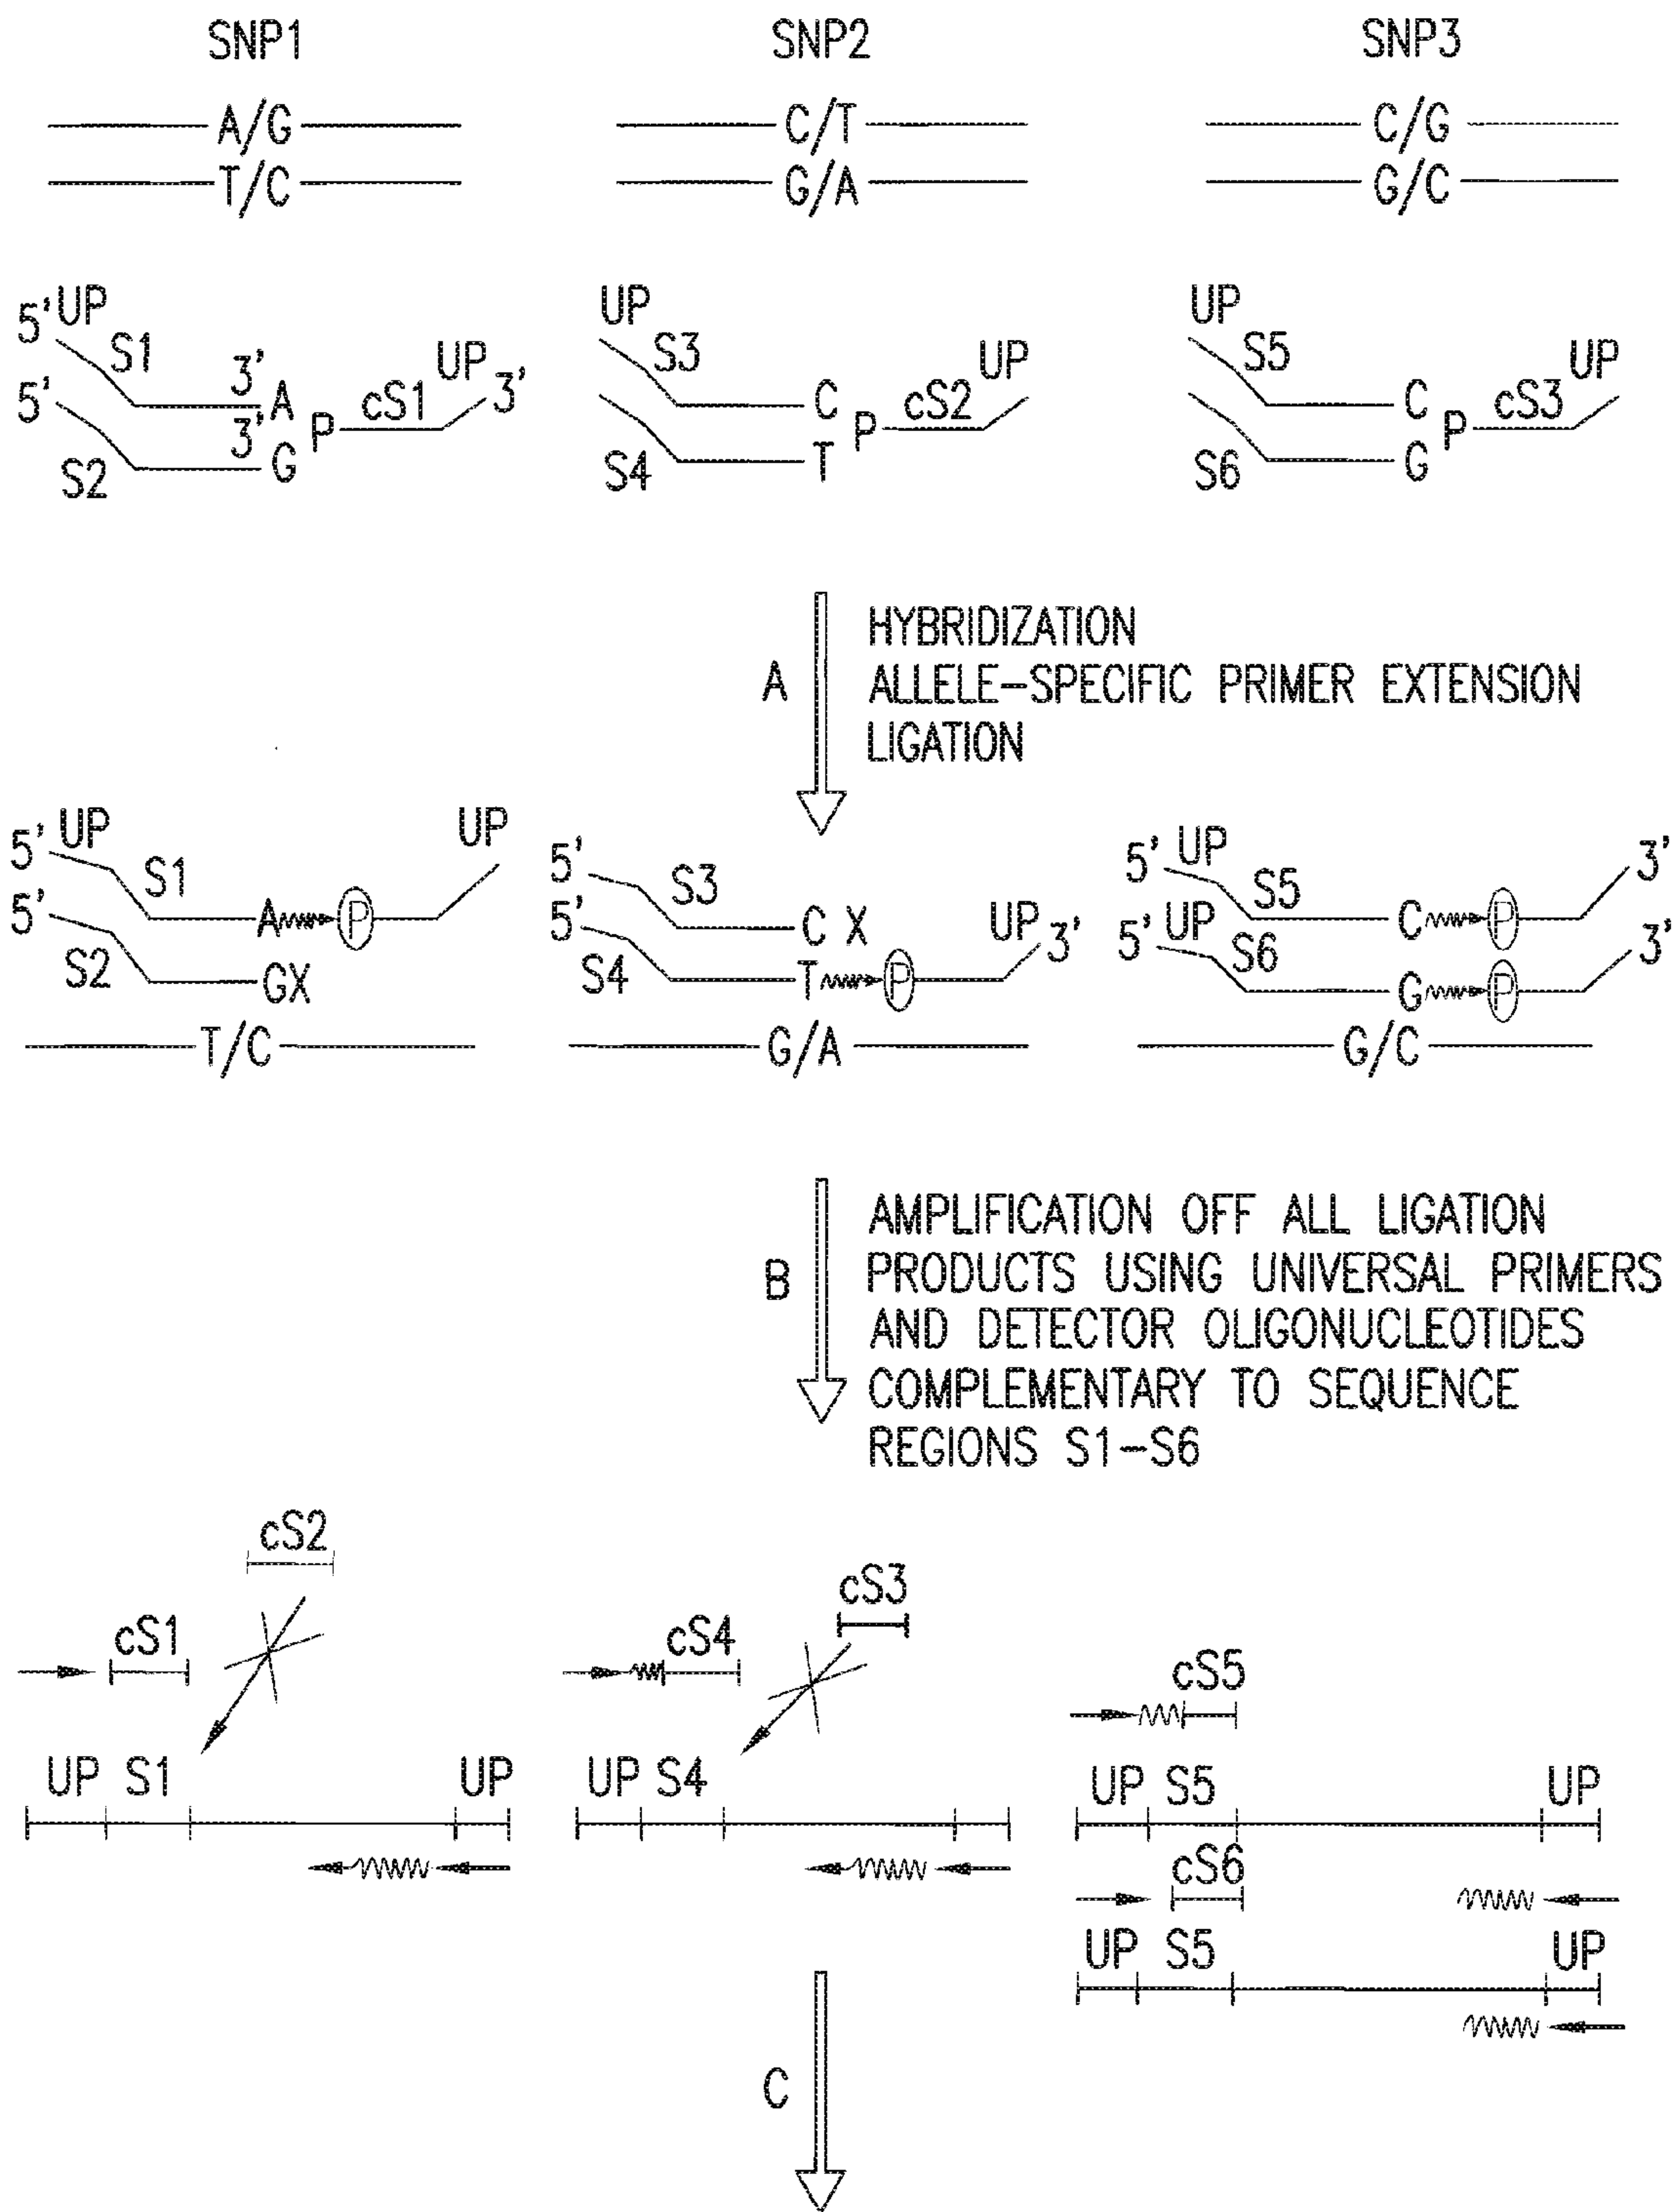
SNP1

A/G
T/C

5' UP
S1
3' A
5'
3' G
S2
P cS1 UP 3'

SNP2

C/T
G/A

UP
S3
C
S4
T
P cS2 UP

SNP3

C/G
G/C

UP
S5
C
S6
G
P cS3 UP

A

HYBRIDIZATION
ALLELE-SPECIFIC PRIMER EXTENSION
LIGATION

5' UP
S1
A P
UP
5'
S2
GX
T/C

5'
S3
C X
5'
S4
T P
UP 3'
G/A

5' UP
S5
C P
3'
5' UP
S6
G P
3'
G/C

B

AMPLIFICATION OFF ALL LIGATION PRODUCTS USING UNIVERSAL PRIMERS AND DETECTOR OLIGONUCLEOTIDES COMPLEMENTARY TO SEQUENCE REGIONS S1-S6

cS2
cS1
UP S1
UP

cS3
cS4
UP S4

cS5
UP S5
UP
cS6
UP S5
UP

C